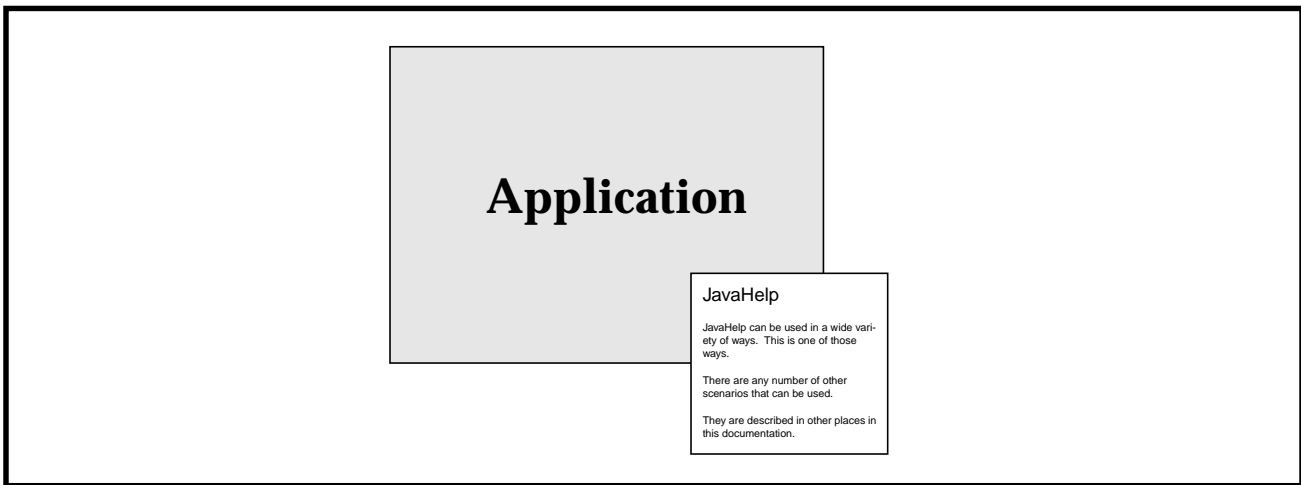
Application

JavaHelp

JavaHelp can be used in a wide variety of ways. This is one of those ways.

There are any number of other scenarios that can be used.

They are described in other places in this documentation.